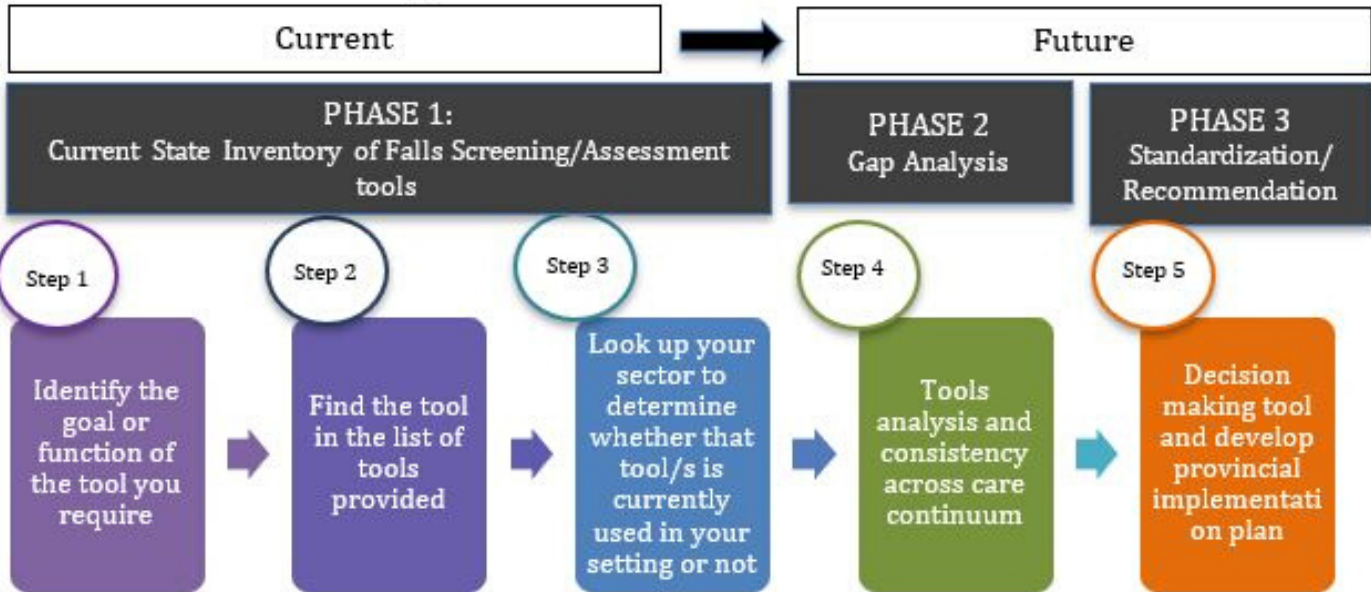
Current

Future

PHASE 1:
Current State Inventory of Falls Screening/Assessment tools

PHASE 2
Gap Analysis

PHASE 3
Standardization/ Recommendation

Step 1

Identify the goal or function of the tool you require

Step 2

Find the tool in the list of tools provided

Step 3

Look up your sector to determine whether that tool/s is currently used in your setting or not

Step 4

Tools analysis and consistency across care continuum

Step 5

Decision making tool and develop provincial implementati on plan